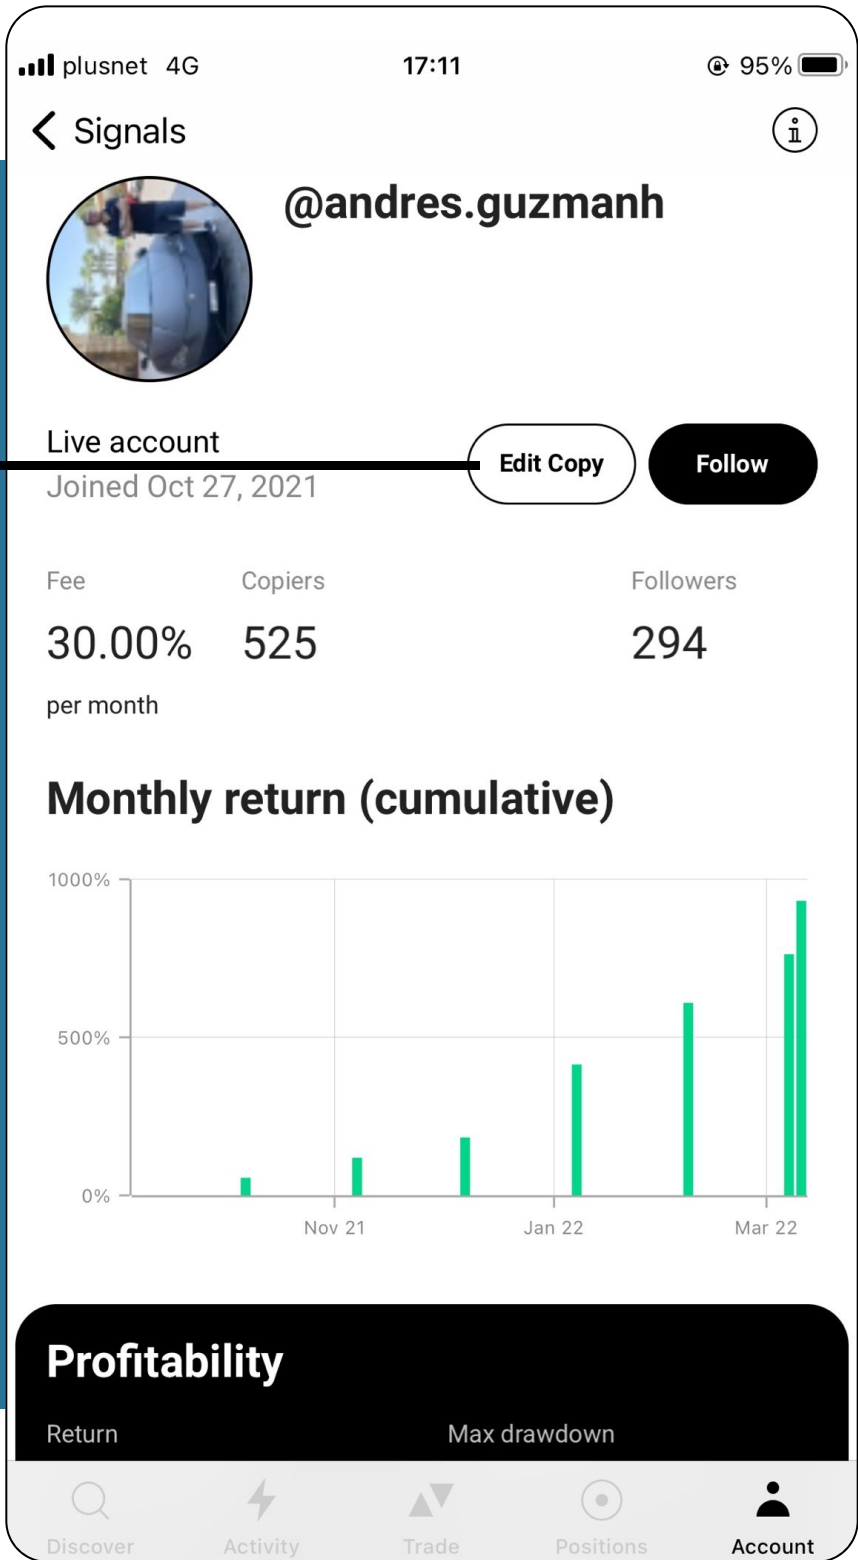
plusnet 4G 17:11 95%

Signals

@andres.guzmanh

Live account
Joined Oct 27, 2021

Edit Copy
Follow

Fee
30.00%
per month

Copiers
525

Followers
294

Monthly return (cumulative)

1000%
500%
0%
Nov 21
Jan 22
Mar 22

Profitability
Return
Max drawdown

Discover
Activity
Trade
Positions
Account